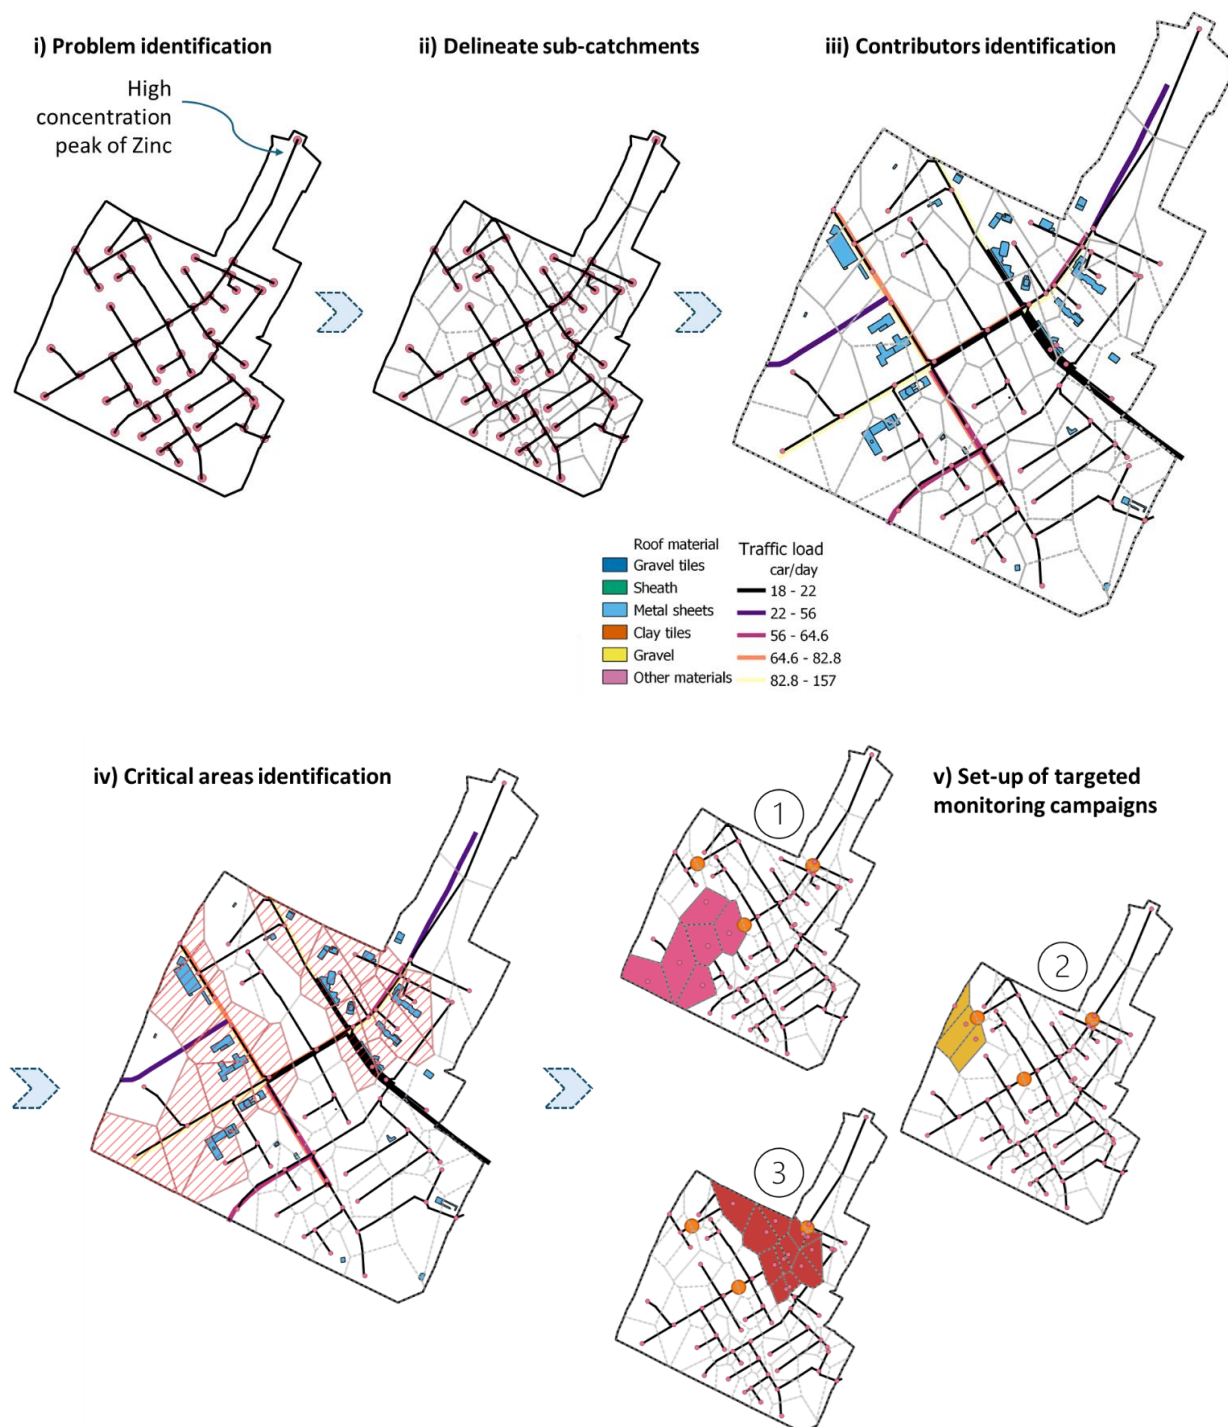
i) Problem identification

High concentration peak of Zinc

ii) Delineate sub-catchments

iii) Contributors identification

Roof material
Gravel tiles
Sheath
Metal sheets
Clay tiles
Gravel
Other materials

Traffic load
car/day
18 - 22
22 - 56
56 - 64.6
64.6 - 82.8
82.8 - 157

iv) Critical areas identification

v) Set-up of targeted monitoring campaigns

1

2

3